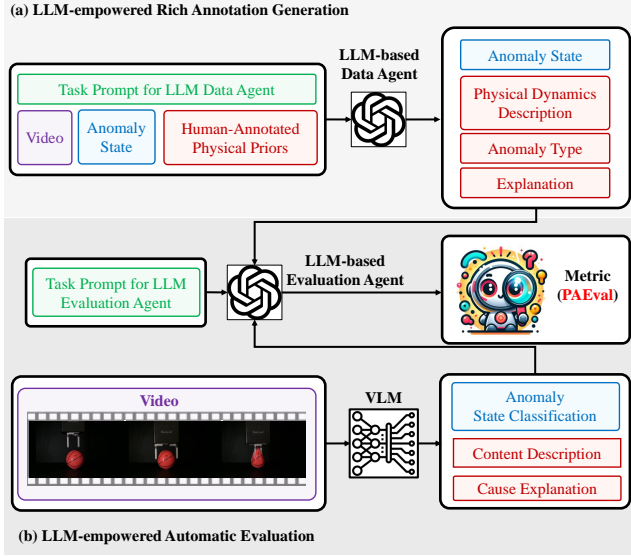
(a) LLM-empowered Rich Annotation Generation

Task Prompt for LLM Data Agent

Video

Anomaly State

Human-Annotated Physical Priors

LLM-based Data Agent

Anomaly State

Physical Dynamics Description

Anomaly Type

Explanation

Task Prompt for LLM Evaluation Agent

LLM-based Evaluation Agent

Metric (PAEval)

Video

VLM

Anomaly State Classification

Content Description

Cause Explanation

(b) LLM-empowered Automatic Evaluation